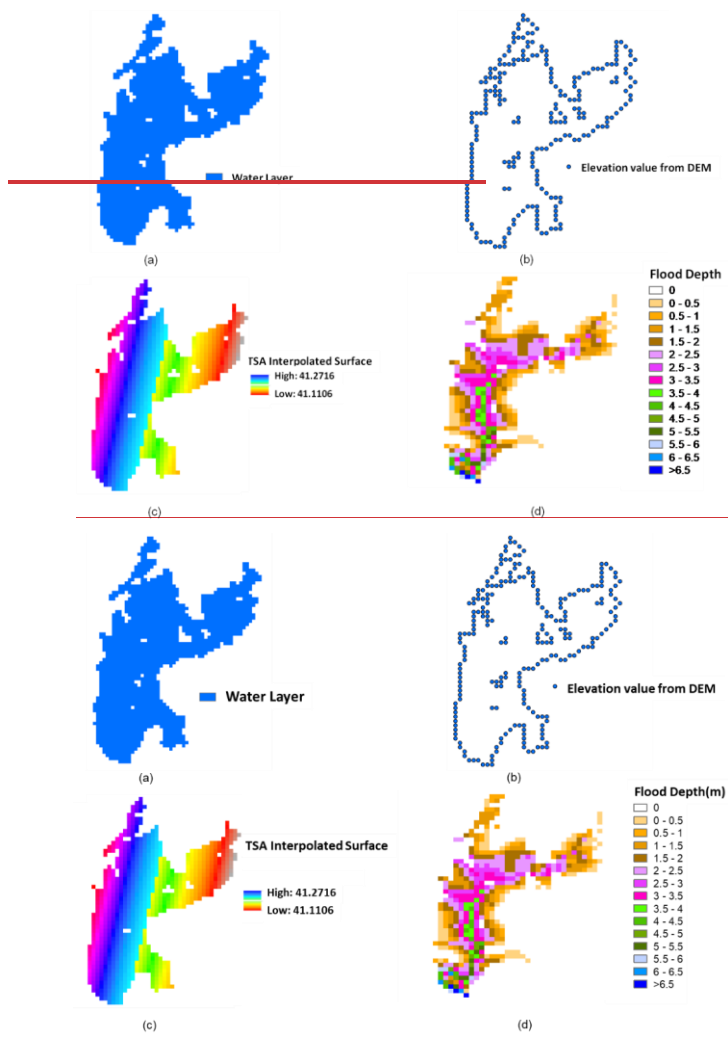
Water Layer

(a)

Elevation value from DEM

(b)

TSA Interpolated Surface
High: 41.2716
Low: 41.1106

(c)

Flood Depth
0
0 - 0.5
0.5 - 1
1 - 1.5
1.5 - 2
2 - 2.5
2.5 - 3
3 - 3.5
3.5 - 4
4 - 4.5
4.5 - 5
5 - 5.5
5.5 - 6
6 - 6.5
>6.5

(d)

Water Layer

(a)

Elevation value from DEM

(b)

TSA Interpolated Surface
High: 41.2716
Low: 41.1106

(c)

Flood Depth(m)
0
0 - 0.5
0.5 - 1
1 - 1.5
1.5 - 2
2 - 2.5
2.5 - 3
3 - 3.5
3.5 - 4
4 - 4.5
4.5 - 5
5 - 5.5
5.5 - 6
6 - 6.5
>6.5

(d)